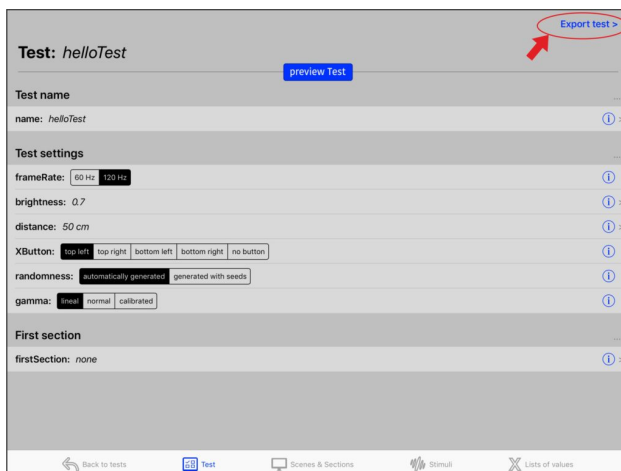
Export test >

Test: helloTest

preview Test

Test name

name: helloTest

Test settings

frameRate: 60 Hz 120 Hz

brightness: 0.7

distance: 50 cm

XButton: top left top right bottom left bottom right no button

randomness: automatically generated generated with seeds

gamma: lineal normal calibrated

First section

firstSection: none

Back to tests Test Scenes & Sections Stimuli Lists of values